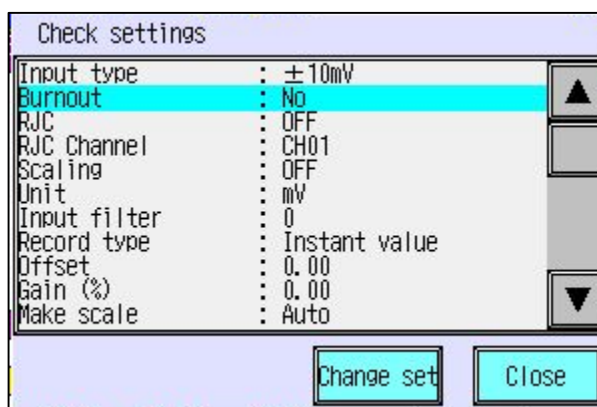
Check settings

| | | |
|---|---|---|
| Input type | : | ±10mV |
| Burnout | : | No |
| RJC | : | OFF |
| RJC Channel | : | CH01 |
| Scaling | : | OFF |
| Unit | : | mV |
| Input filter | : | 0 |
| Record type | : | Instant value |
| Offset | : | 0.00 |
| Gain (%) | : | 0.00 |
| Make scale | : | Auto |

▲
▼

Change set
Close